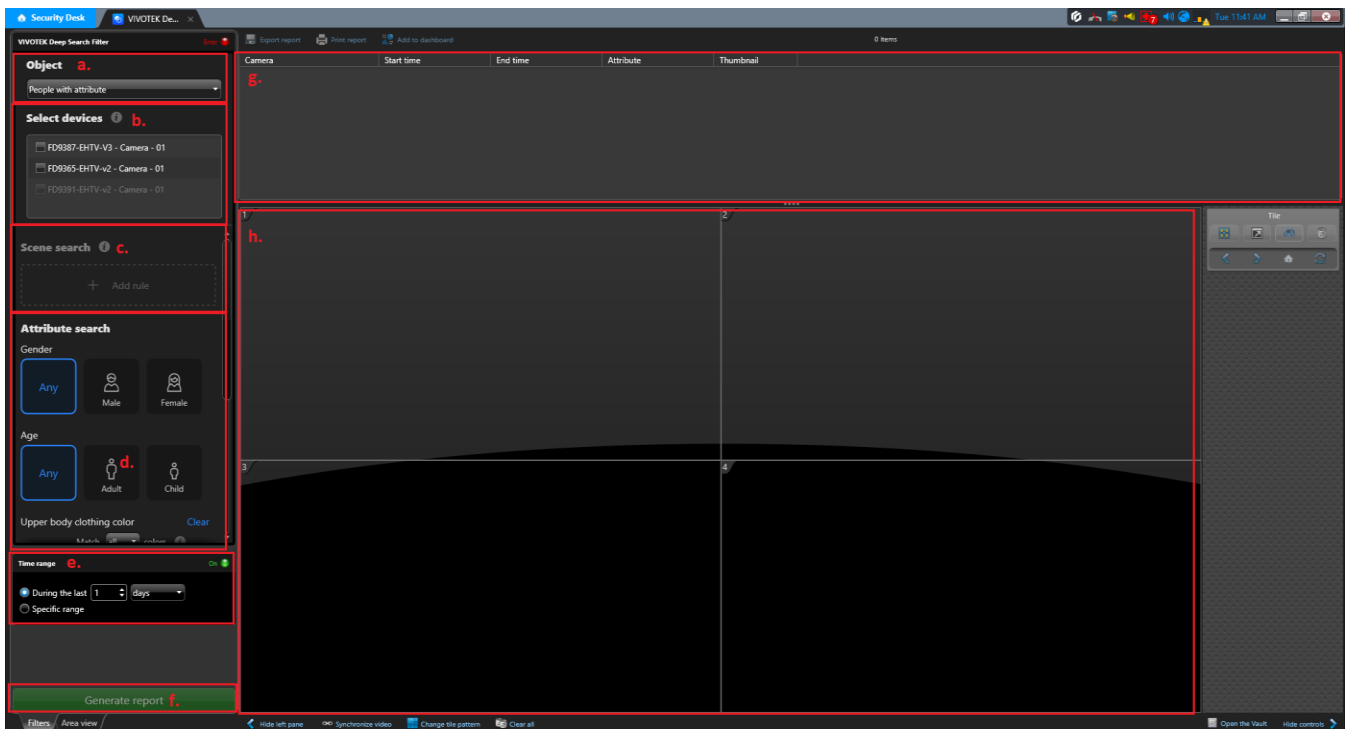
Security Desk
VIVOTEK De...
7
Tue 11:41 AM

VIVOTEK Deep Search Filter
Error

Object a.
People with attribute

Select devices b.
FD9387-EHTV-V3 - Camera - 01
FD9365-EHTV-v2 - Camera - 01
FD9391-EHTV-v2 - Camera - 01

Scene search c.
+ Add rule

Attribute search
Gender
Any
Male
Female

Age
Any
Adult d.
Child

Upper body clothing color
Clear
Match all colors

Time range e.
On
During the last 1 days
Specific range

Generate report f.

Filters Area view

Export report Print report Add to dashboard
0 items

| Camera | Start time | End time | Attribute | Thumbnail |
|---|---|---|---|---|

g.

h.
1
2
3
4

Tile

Hide left pane Synchronize video Change tile pattern Clear all
Open the Vault Hide controls